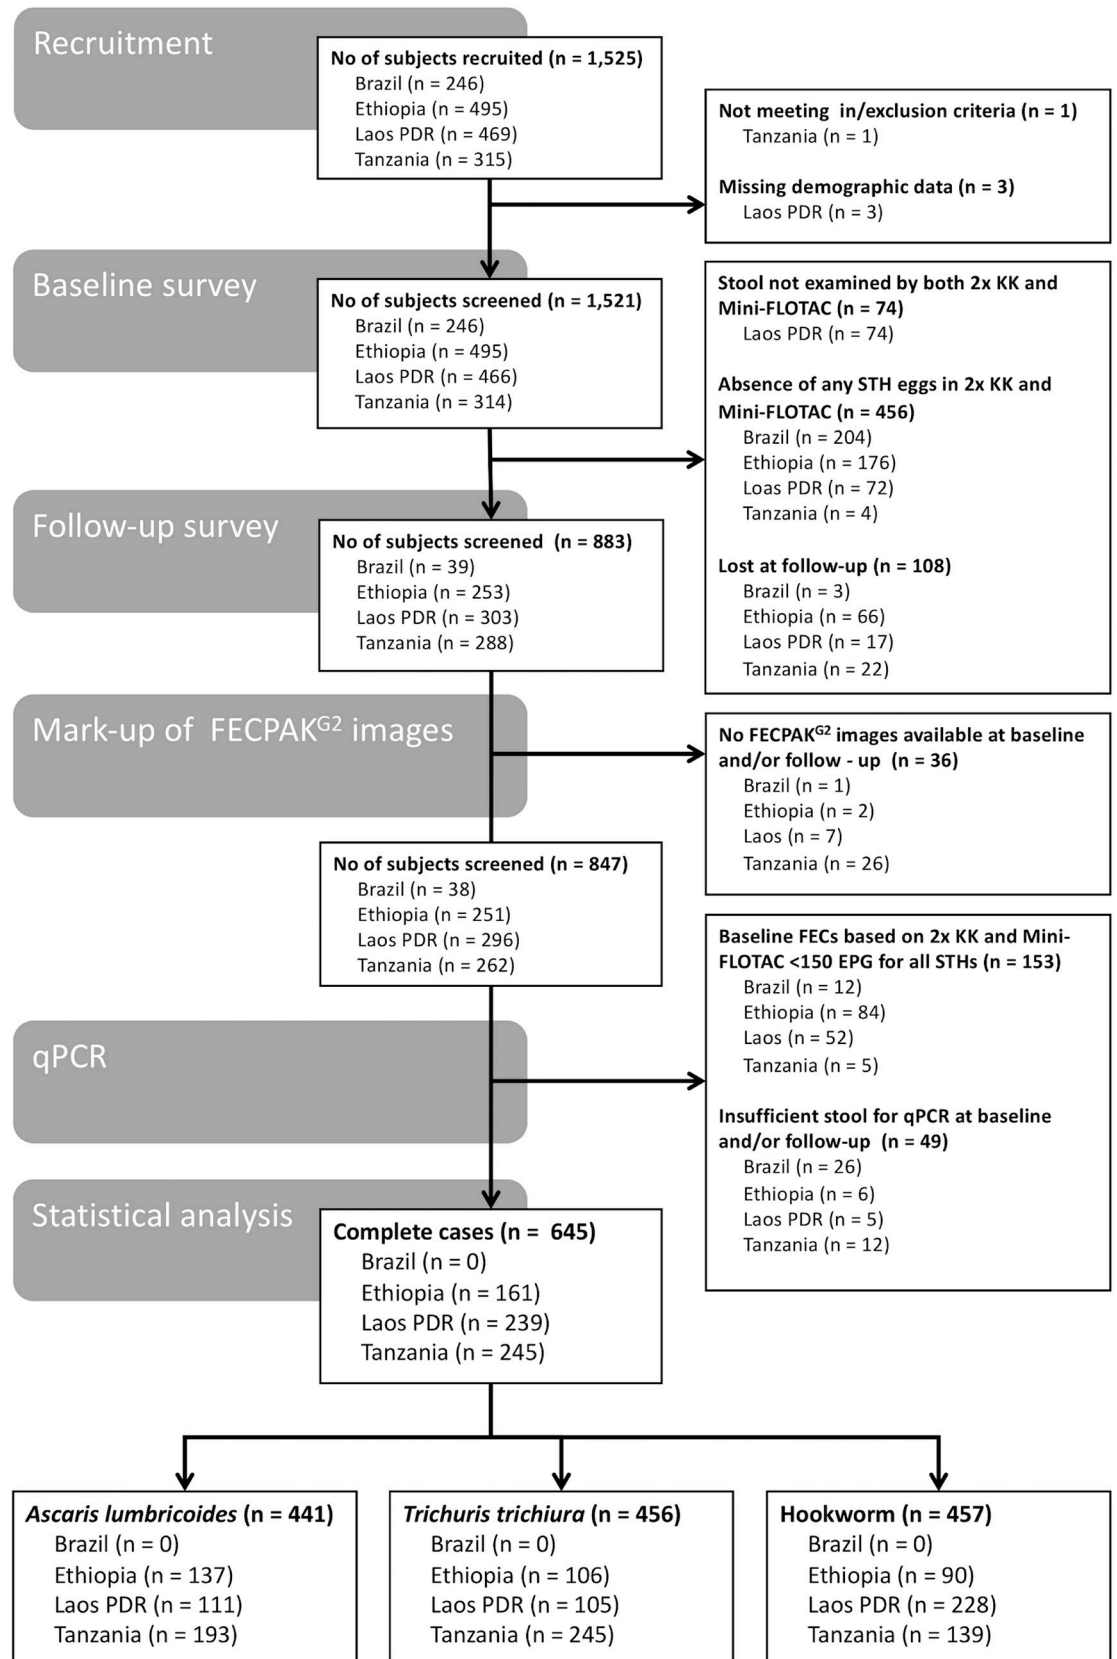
Recruitment

No of subjects recruited (n = 1,525)
Brazil (n = 246)
Ethiopia (n = 495)
Laos PDR (n = 469)
Tanzania (n = 315)

Not meeting in/exclusion criteria (n = 1)
Tanzania (n = 1)

Missing demographic data (n = 3)
Laos PDR (n = 3)

Baseline survey

No of subjects screened (n = 1,521)
Brazil (n = 246)
Ethiopia (n = 495)
Laos PDR (n = 466)
Tanzania (n = 314)

Stool not examined by both 2x KK and Mini-FLOTAC (n = 74)
Laos PDR (n = 74)

Absence of any STH eggs in 2x KK and Mini-FLOTAC (n = 456)
Brazil (n = 204)
Ethiopia (n = 176)
Loas PDR (n = 72)
Tanzania (n = 4)

Lost at follow-up (n = 108)
Brazil (n = 3)
Ethiopia (n = 66)
Laos PDR (n = 17)
Tanzania (n = 22)

Follow-up survey

No of subjects screened (n = 883)
Brazil (n = 39)
Ethiopia (n = 253)
Laos PDR (n = 303)
Tanzania (n = 288)

Mark-up of FECPAK$^{G2}$ images

No FECPAK$^{G2}$ images available at baseline and/or follow - up (n = 36)
Brazil (n = 1)
Ethiopia (n = 2)
Laos (n = 7)
Tanzania (n = 26)

No of subjects screened (n = 847)
Brazil (n = 38)
Ethiopia (n = 251)
Laos PDR (n = 296)
Tanzania (n = 262)

Baseline FECs based on 2x KK and Mini-FLOTAC <150 EPG for all STHs (n = 153)
Brazil (n = 12)
Ethiopia (n = 84)
Laos (n = 52)
Tanzania (n = 5)

qPCR

Insufficient stool for qPCR at baseline and/or follow-up (n = 49)
Brazil (n = 26)
Ethiopia (n = 6)
Laos PDR (n = 5)
Tanzania (n = 12)

Statistical analysis

Complete cases (n = 645)
Brazil (n = 0)
Ethiopia (n = 161)
Laos PDR (n = 239)
Tanzania (n = 245)

Ascaris lumbricoides (n = 441)
Brazil (n = 0)
Ethiopia (n = 137)
Laos PDR (n = 111)
Tanzania (n = 193)

Trichuris trichiura (n = 456)
Brazil (n = 0)
Ethiopia (n = 106)
Laos PDR (n = 105)
Tanzania (n = 245)

Hookworm (n = 457)
Brazil (n = 0)
Ethiopia (n = 90)
Laos PDR (n = 228)
Tanzania (n = 139)